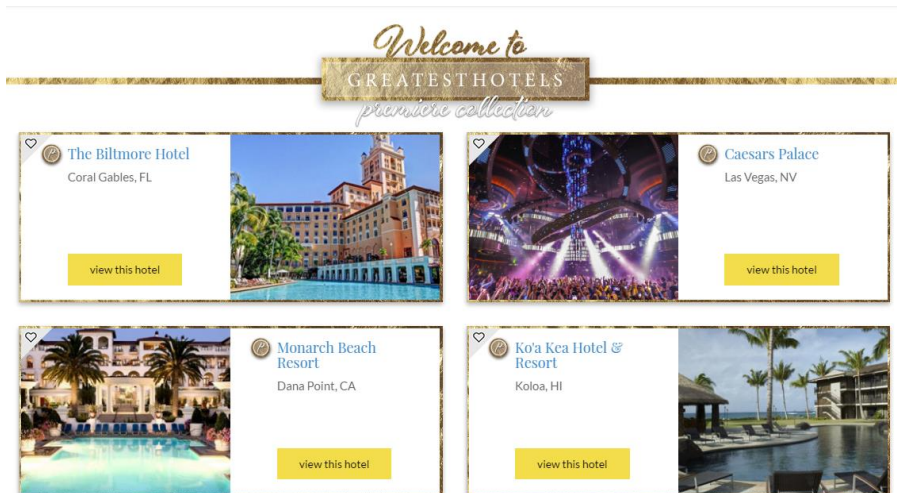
Welcome to
GREATESTHOTELS
premiere collection

The Biltmore Hotel
Coral Gables, FL
view this hotel

Caesars Palace
Las Vegas, NV
view this hotel

Monarch Beach Resort
Dana Point, CA
view this hotel

Ko'a Kea Hotel & Resort
Koloa, HI
view this hotel